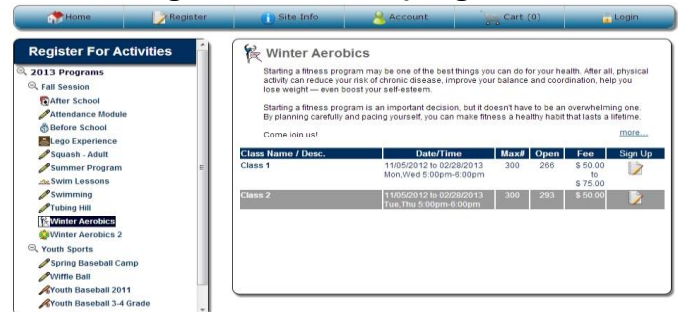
Home Register Site Info Account Cart (0) Login

Register For Activities

2013 Programs
Fall Session
After School
Attendance Module
Before School
Lego Experience
Squash - Adult
Summer Program
Swim Lessons
Swimming
Tubing Hill
Winter Aerobics
Winter Aerobics 2
Youth Sports
Spring Baseball Camp
Wiffle Ball
Youth Baseball 2011
Youth Baseball 3-4 Grade

Winter Aerobics

Starting a fitness program may be one of the best things you can do for your health. After all, physical activity can reduce your risk of chronic disease, improve your balance and coordination, help you lose weight — even boost your self-esteem.

Starting a fitness program is an important decision, but it doesn't have to be an overwhelming one. By planning carefully and pacing yourself, you can make fitness a healthy habit that lasts a lifetime.

Come join us!

more...

| Class Name / Desc. | Date/Time | Max# | Open | Fee | Sign Up |
|---|---|---|---|---|---|
| Class 1 | 11/05/2012 to 02/28/2013 Mon,Wed 5:00pm-6:00pm | 300 | 266 | \$ 50.00 to \$ 75.00 | |
| Class 2 | 11/05/2012 to 02/28/2013 Tue,Thu 5:00pm-6:00pm | 300 | 293 | \$ 50.00 | |